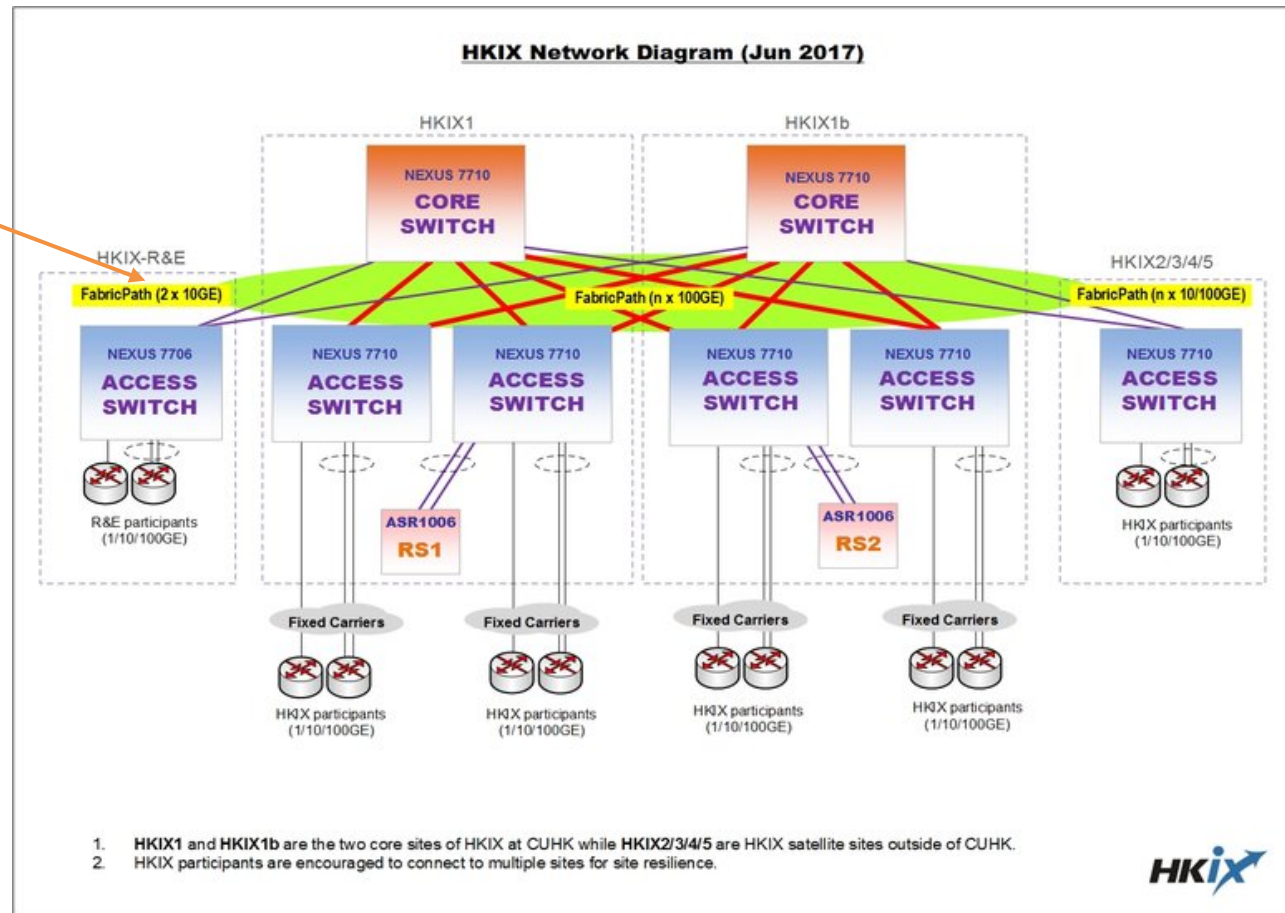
HKIX Network Diagram (Jun 2017)

HKIX1

HKIX1b

NEXUS 7710
CORE
SWITCH

NEXUS 7710
CORE
SWITCH

HKIX-R&E

HKIX2/3/4/5

FabricPath (2 x 10GE)

FabricPath (n x 100GE)

FabricPath (n x 10/100GE)

NEXUS 7706
ACCESS
SWITCH

NEXUS 7710
ACCESS
SWITCH

NEXUS 7710
ACCESS
SWITCH

NEXUS 7710
ACCESS
SWITCH

NEXUS 7710
ACCESS
SWITCH

NEXUS 7710
ACCESS
SWITCH

R&E participants
(1/10/100GE)

ASR1006
RS1

ASR1006
RS2

HKIX participants
(1/10/100GE)

Fixed Carriers

Fixed Carriers

Fixed Carriers

Fixed Carriers

HKIX participants
(1/10/100GE)

HKIX participants
(1/10/100GE)

HKIX participants
(1/10/100GE)

HKIX participants
(1/10/100GE)

1. **HKIX1** and **HKIX1b** are the two core sites of HKIX at CUHK while **HKIX2/3/4/5** are HKIX satellite sites outside of CUHK.
2. HKIX participants are encouraged to connect to multiple sites for site resilience.

HKIX